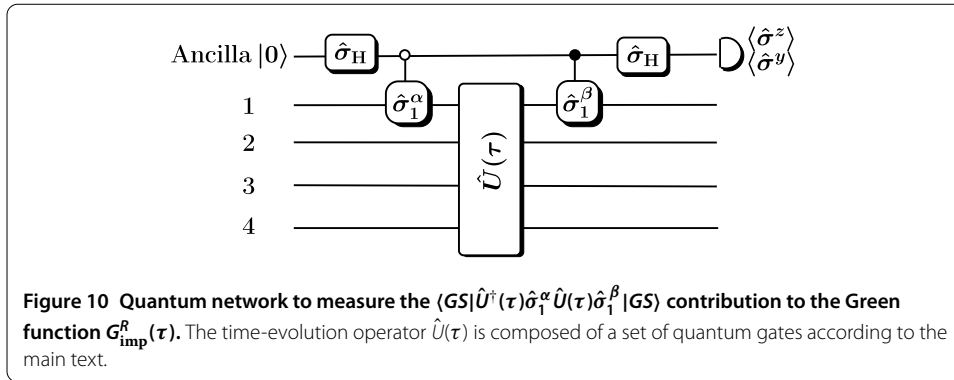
Ancilla $|0\rangle$ $\hat{\sigma}_{\mathrm{H}}$ $\hat{\sigma}_1^{\alpha}$ $\hat{U}(\tau)$ $\hat{\sigma}_1^{\beta}$ $\hat{\sigma}_{\mathrm{H}}$ $\langle\hat{\sigma}^z\rangle$ $\langle\hat{\sigma}^y\rangle$

1

2

3

4

**Figure 10 Quantum network to measure the $\langle GS|\hat{U}^{\dagger}(\tau)\hat{\sigma}_1^{\alpha}\hat{U}(\tau)\hat{\sigma}_1^{\beta}|GS\rangle$ contribution to the Green function $G^{R}_{\mathrm{imp}}(\tau)$.** The time-evolution operator $\hat{U}(\tau)$ is composed of a set of quantum gates according to the main text.